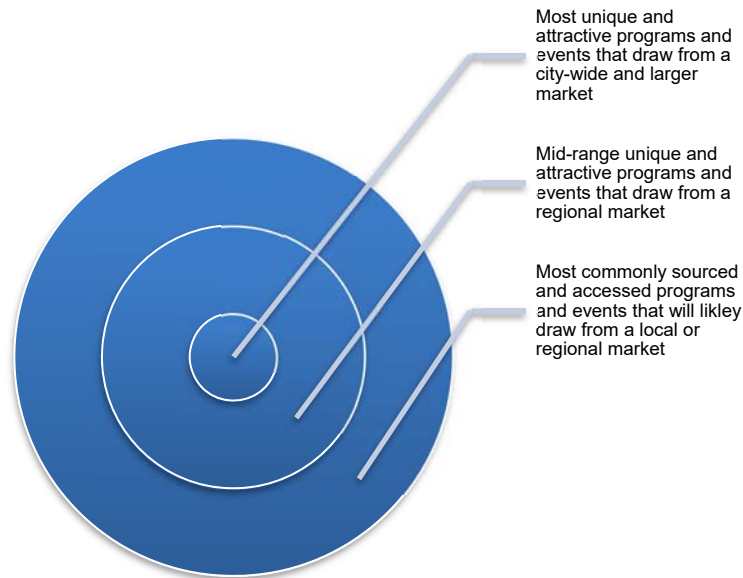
Most unique and attractive programs and events that draw from a city-wide and larger market

Mid-range unique and attractive programs and events that draw from a regional market

Most commonly sourced and accessed programs and events that will likley draw from a local or regional market